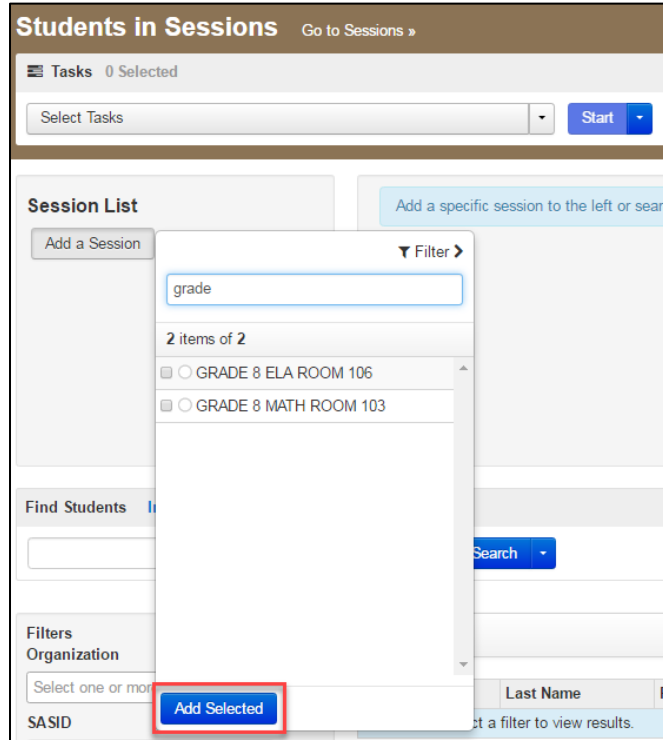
Students in Sessions Go to Sessions »

Tasks 0 Selected

Select Tasks

Start

Session List

Add a Session

Add a specific session to the left or sear

Filter

grade

2 items of 2

GRADE 8 ELA ROOM 106

GRADE 8 MATH ROOM 103

Find Students In

Search

Filters

Organization

Select one or mor

SASID

Add Selected

Last Name

ct a filter to view results.